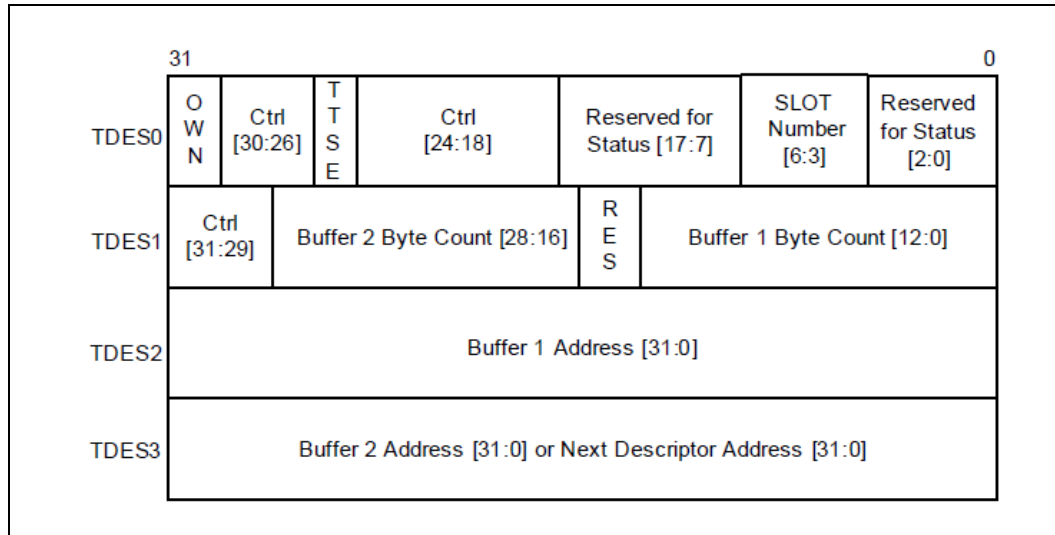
31 0

TDES0

| OWN | Ctrl [30:26] | TTSE | Ctrl [24:18] | Reserved for Status [17:7] | SLOT Number [6:3] | Reserved for Status [2:0] |
|---|---|---|---|---|---|---|

TDES1

| Ctrl [31:29] | Buffer 2 Byte Count [28:16] | RES | Buffer 1 Byte Count [12:0] |
|---|---|---|---|

TDES2

Buffer 1 Address [31:0]

TDES3

Buffer 2 Address [31:0] or Next Descriptor Address [31:0]